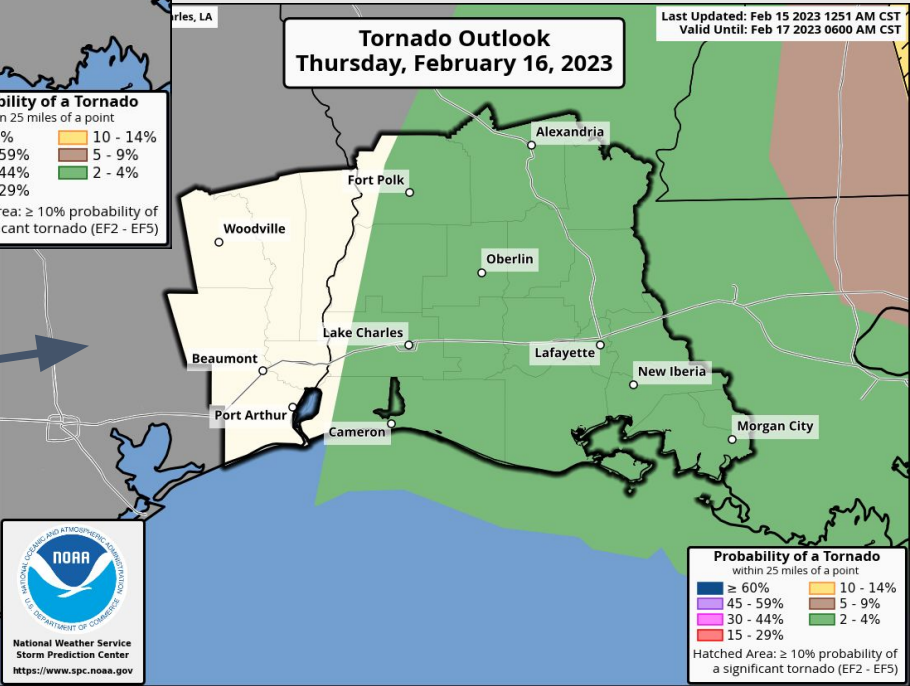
rles, LA

Tornado Outlook
Thursday, February 16, 2023

Last Updated: Feb 15 2023 1251 AM CST
Valid Until: Feb 17 2023 0600 AM CST

bility of a Tornado
hin 25 miles of a point
%
59%
44%
29%
10 - 14%
5 - 9%
2 - 4%
rea: ≥ 10% probability of
cant tornado (EF2 - EF5)

Alexandria
Fort Polk
Woodville
Oberlin
Lake Charles
Beaumont
Lafayette
New Iberia
Port Arthur
Cameron
Morgan City

NOAA
NATIONAL OCEANIC AND ATMOSPHERIC ADMINISTRATION
U.S. DEPARTMENT OF COMMERCE
National Weather Service
Storm Prediction Center
https://www.spc.noaa.gov

Probability of a Tornado
within 25 miles of a point
≥ 60%
45 - 59%
30 - 44%
15 - 29%
10 - 14%
5 - 9%
2 - 4%
Hatched Area: ≥ 10% probability of a significant tornado (EF2 - EF5)